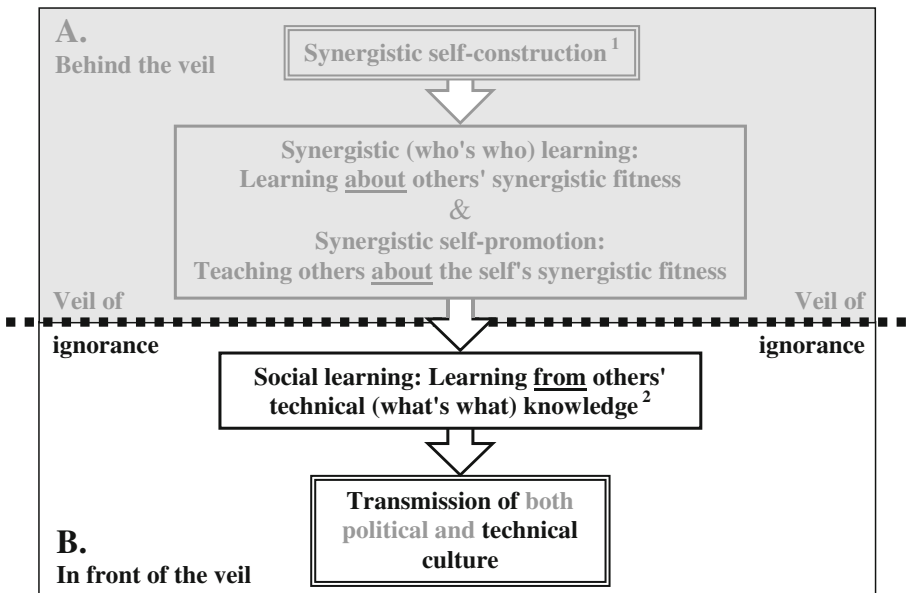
A.
Behind the veil

Synergistic self-construction $^1$

Synergistic (who's who) learning:
Learning about others' synergistic fitness
&
Synergistic self-promotion:
Teaching others about the self's synergistic fitness

Veil of ignorance

Veil of ignorance

Social learning: Learning from others' technical (what's what) knowledge $^2$

Transmission of both political and technical culture

B.
In front of the veil